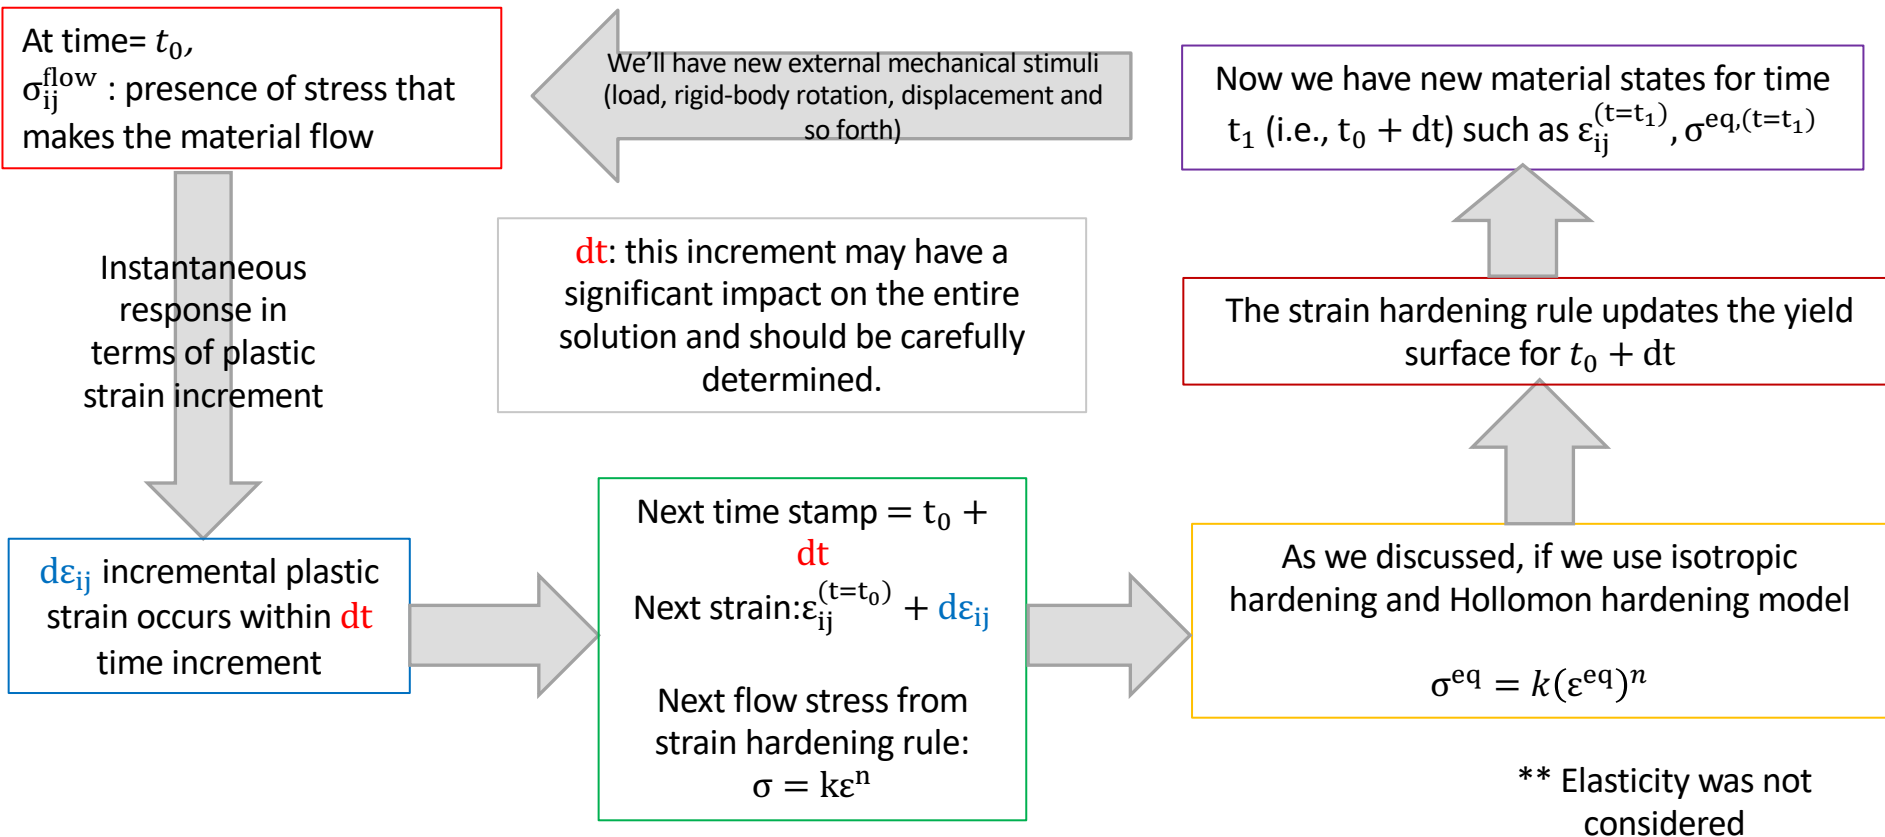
At time= $t_0$,
$\sigma_{ij}^{flow}$ : presence of stress that makes the material flow

We'll have new external mechanical stimuli (load, rigid-body rotation, displacement and so forth)

Now we have new material states for time $t_1$ (i.e., $t_0 + dt$) such as $\varepsilon_{ij}^{(t=t_1)}$, $\sigma^{eq,(t=t_1)}$

Instantaneous response in terms of plastic strain increment

dt: this increment may have a significant impact on the entire solution and should be carefully determined.

The strain hardening rule updates the yield surface for $t_0 + dt$

$d\varepsilon_{ij}$ incremental plastic strain occurs within dt time increment

Next time stamp $= t_0 +$ dt
Next strain:$\varepsilon_{ij}^{(t=t_0)} + d\varepsilon_{ij}$

Next flow stress from strain hardening rule:
$\sigma = k\varepsilon^n$

As we discussed, if we use isotropic hardening and Hollomon hardening model

$\sigma^{eq} = k(\varepsilon^{eq})^n$

** Elasticity was not considered